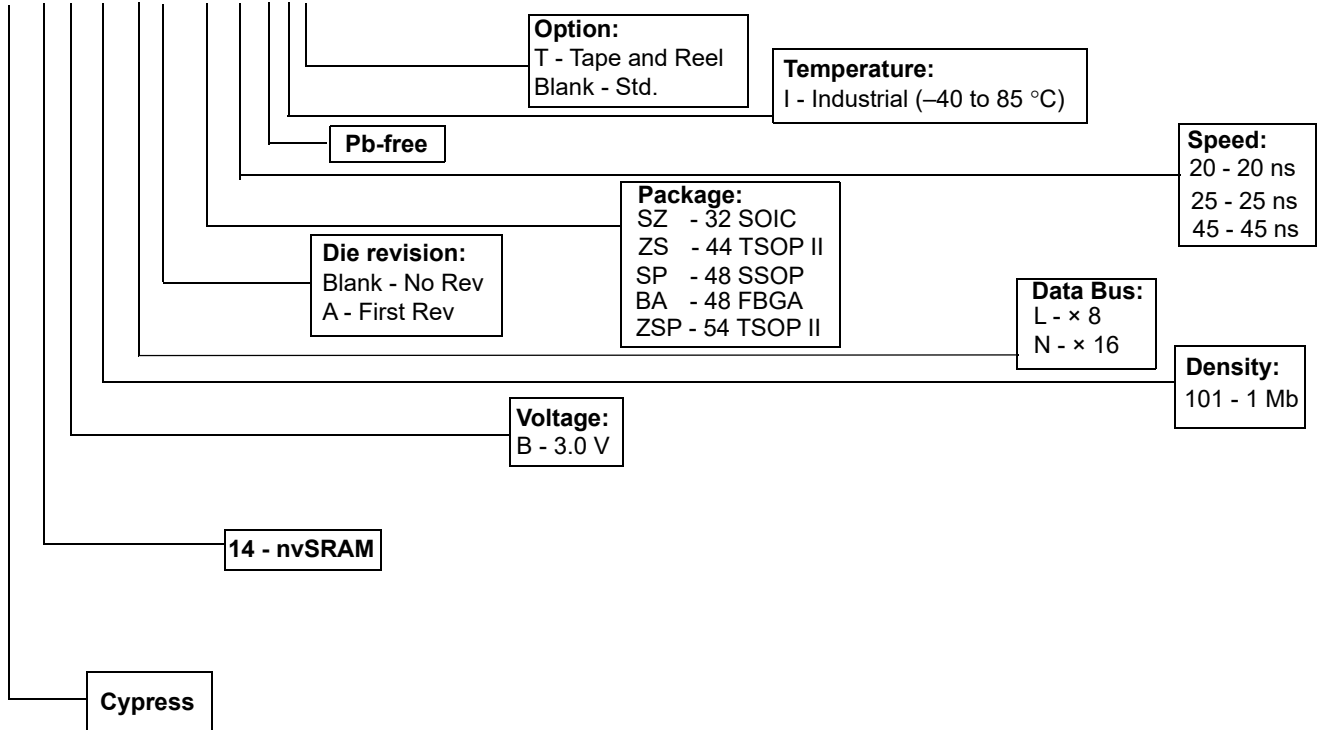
Option:
T - Tape and Reel
Blank - Std.

Temperature:
I - Industrial (–40 to 85 °C)

Pb-free

Speed:
20 - 20 ns
25 - 25 ns
45 - 45 ns

Package:
SZ - 32 SOIC
ZS - 44 TSOP II
SP - 48 SSOP
BA - 48 FBGA
ZSP - 54 TSOP II

Die revision:
Blank - No Rev
A - First Rev

Data Bus:
L - × 8
N - × 16

Density:
101 - 1 Mb

Voltage:
B - 3.0 V

14 - nvSRAM

Cypress